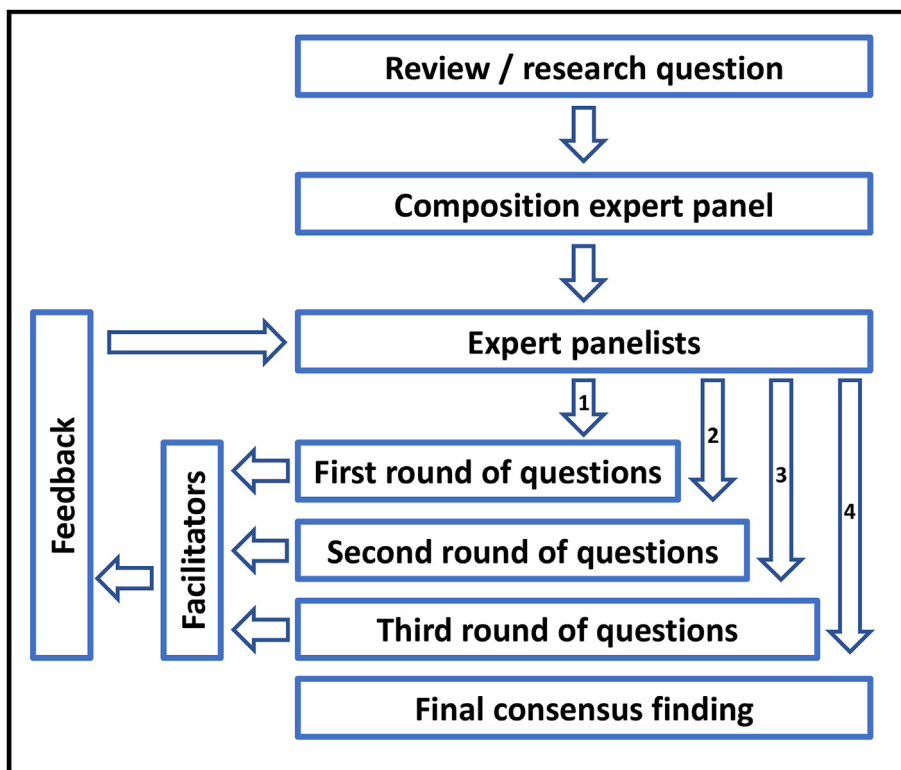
Review / research question

Composition expert panel

Feedback

Expert panelists

1

2

3

4

Facilitators

First round of questions

Second round of questions

Third round of questions

Final consensus finding